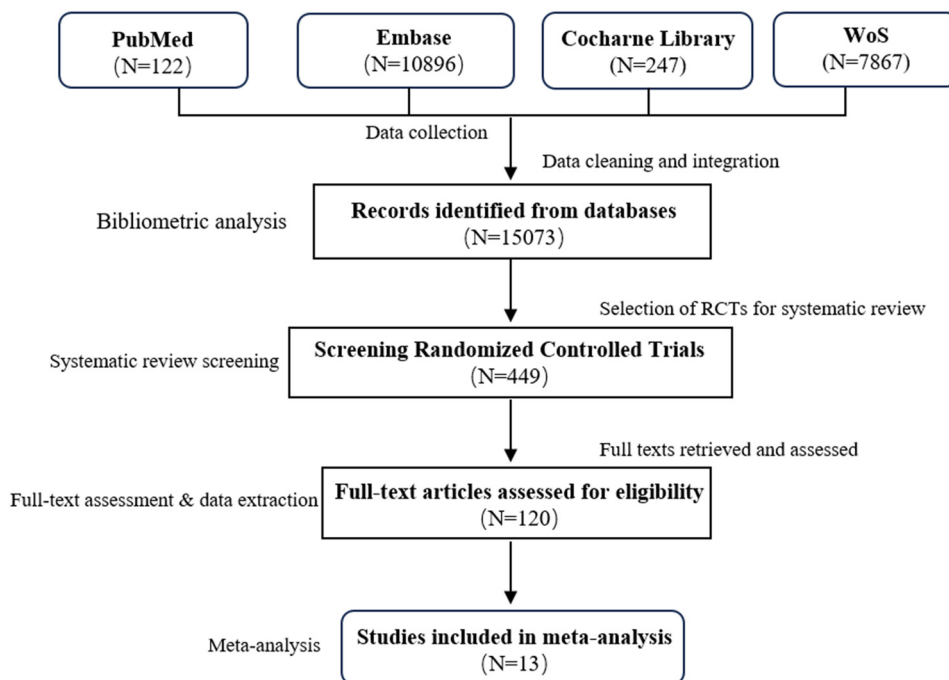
PubMed
（N=122）

Embase
（N=10896）

Cocharne Library
（N=247）

WoS
（N=7867）

Data collection

Data cleaning and integration

Bibliometric analysis

Records identified from databases
（N=15073）

Selection of RCTs for systematic review

Systematic review screening

Screening Randomized Controlled Trials
（N=449）

Full texts retrieved and assessed

Full-text assessment & data extraction

Full-text articles assessed for eligibility
（N=120）

Meta-analysis

Studies included in meta-analysis
（N=13）